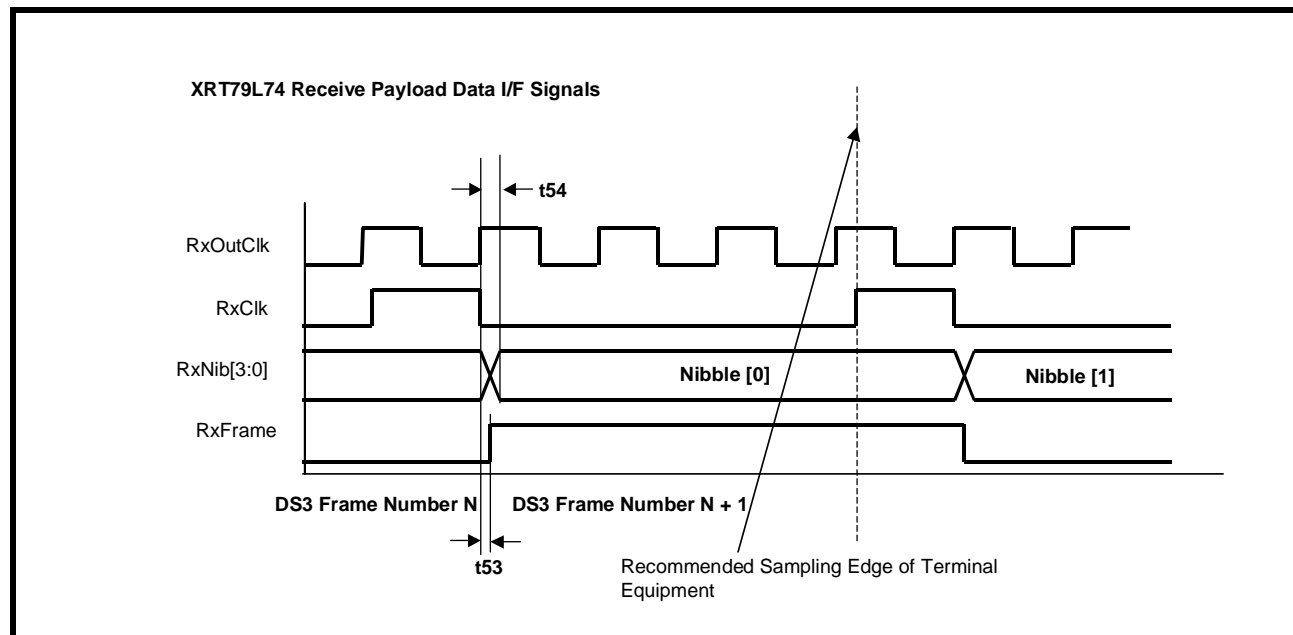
XRT79L74 Receive Payload Data I/F Signals

t54

RxOutClk

RxClk

RxNib[3:0]

Nibble [0]

Nibble [1]

RxFrame

DS3 Frame Number N

DS3 Frame Number N + 1

t53

Recommended Sampling Edge of Terminal Equipment